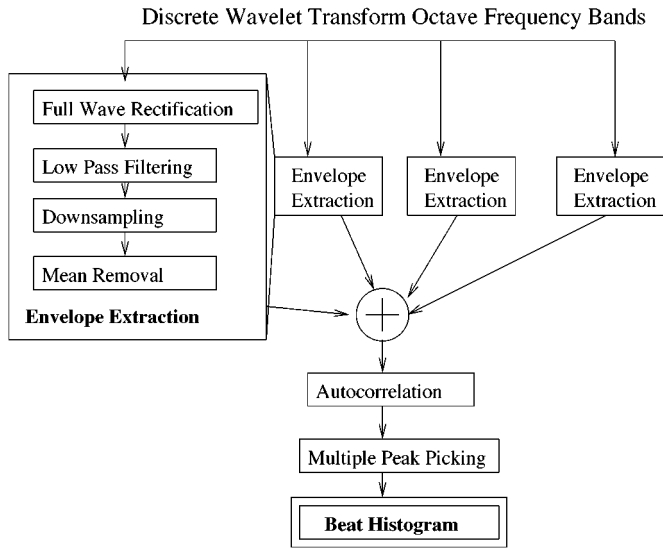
Discrete Wavelet Transform Octave Frequency Bands

Full Wave Rectification

Low Pass Filtering

Downsampling

Mean Removal

Envelope Extraction

Envelope Extraction

Envelope Extraction

Envelope Extraction

$+$

Autocorrelation

Multiple Peak Picking

Beat Histogram